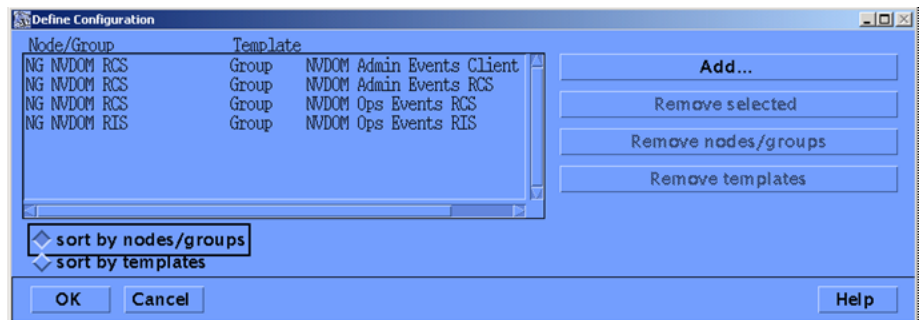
Define Configuration

Node/Group Template

| | | |
|---|---|---|
| NG NVDOM RCS | Group | NVDOM Admin Events Client |
| NG NVDOM RCS | Group | NVDOM Admin Events RCS |
| NG NVDOM RCS | Group | NVDOM Ops Events RCS |
| NG NVDOM RIS | Group | NVDOM Ops Events RIS |

Add...

Remove selected

Remove nodes/groups

Remove templates

sort by nodes/groups

sort by templates

OK

Cancel

Help